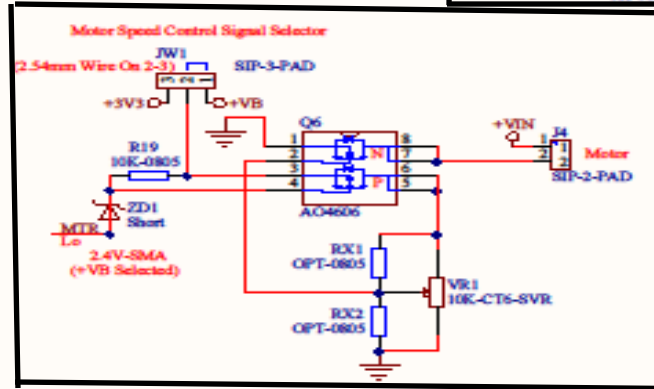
Motor Speed Control Signal Selector

JW1
(2.54mm Wire On 2-3)
SIP-3-PAD
+3V3
+VB

Q6
1
2
3
4
8
7
6
5
N
P
AO4606

+VIN
J4
1
2
1
2
Motor
SIP-2-PAD

R19
10K-0805

ZD1
Short
MTR
Lo
2.4V-SMA
(+VB Selected)

RX1
OPT-0805

VR1
10K-CT6-SVR

RX2
OPT-0805